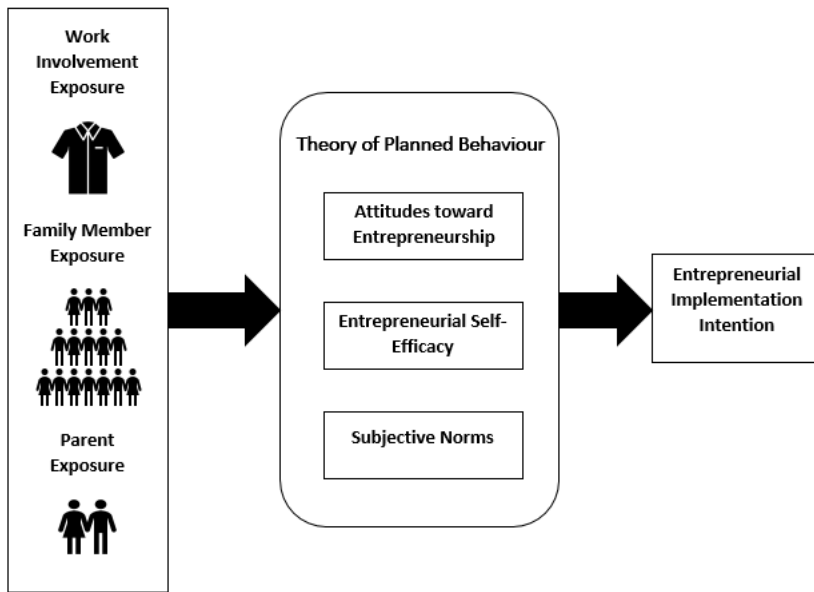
Work Involvement Exposure

Family Member Exposure

Parent Exposure

Theory of Planned Behaviour

Attitudes toward Entrepreneurship

Entrepreneurial Self-Efficacy

Subjective Norms

Entrepreneurial Implementation Intention